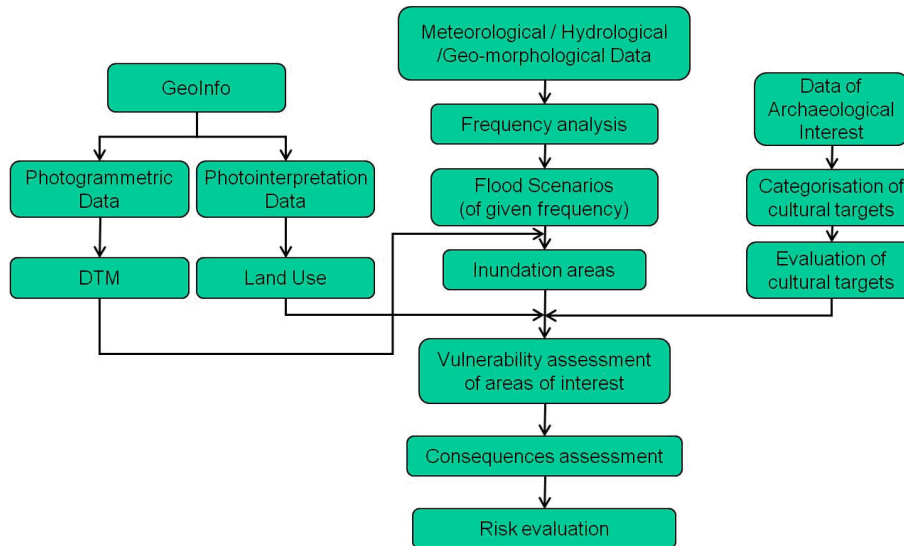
GeoInfo

Photogrammetric Data

Photointerpretation Data

DTM

Land Use

Meteorological / Hydrological /Geo-morphological Data

Frequency analysis

Flood Scenarios (of given frequency)

Inundation areas

Data of Archaeological Interest

Categorisation of cultural targets

Evaluation of cultural targets

Vulnerability assessment of areas of interest

Consequences assessment

Risk evaluation